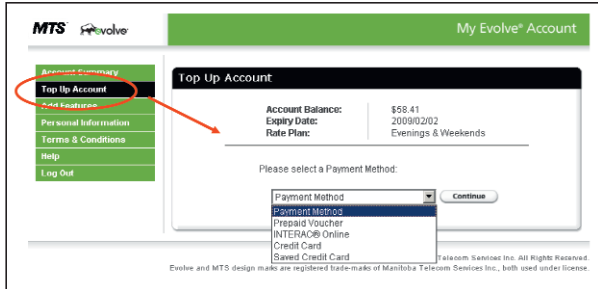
MTS evolve

My Evolve® Account

Account Summary
Top Up Account
Add Features
Personal Information
Terms & Conditions
Help
Log Out

Top Up Account

| | |
|---|---|
| Account Balance: | $58.41 |
| Expiry Date: | 2009/02/02 |
| Rate Plan: | Evenings & Weekends |

Please select a Payment Method:

Payment Method
Continue

Payment Method
Prepaid Voucher
INTERAC® Online
Credit Card
Saved Credit Card

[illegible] Telecom Services Inc. All Rights Reserved.
Evolve and MTS design marks are registered trade-marks of Manitoba Telecom Services Inc., both used under license.